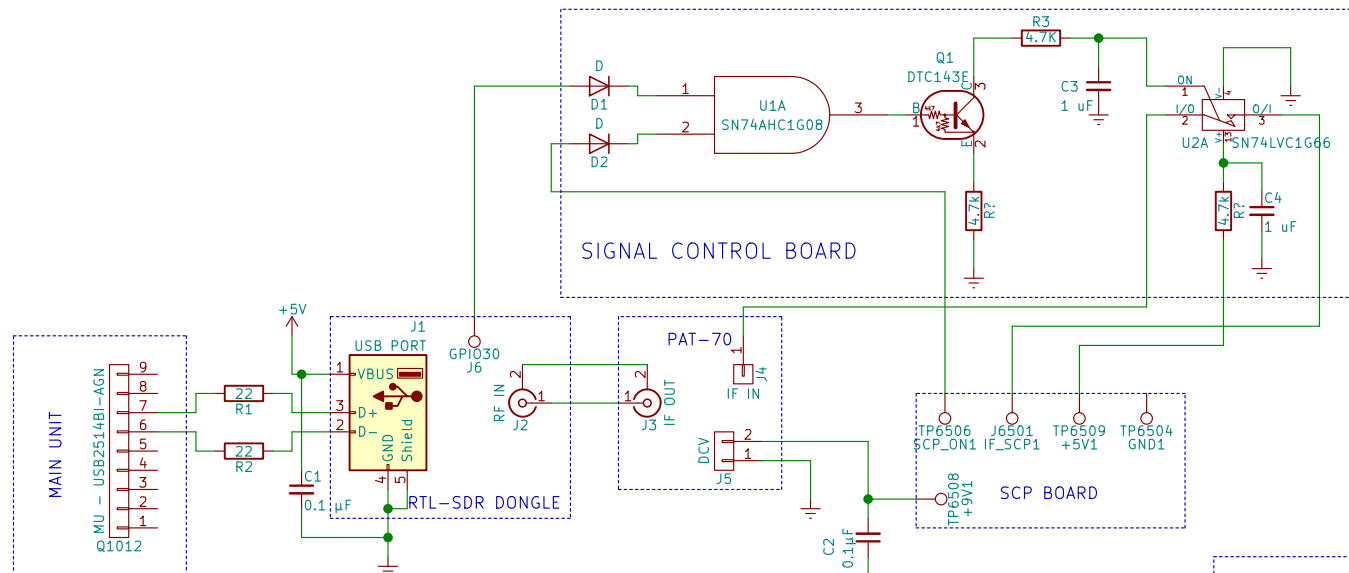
D
D1
D
D2
1
2
U1A
SN74AHC1G08
3
Q1
DTC143E
B
1
C
3
E
2
R3
4.7K
C3
1 uF
4.7k
R?
ON
1
I/O
2
O/I
3
U2A
SN74LVC1G66
4.7k
R?
C4
1 uF
SIGNAL CONTROL BOARD
+5V
J1
USB PORT
1
VBUS
3
D+
2
D-
4
GND
5
Shield
RTL-SDR DONGLE
GPIO30
J6
PAT-70
1
J4
IF IN
2
RF IN
1
J2
1
J3
2
IF OUT
DCV
2
1
J5
TP6506
SCP_ON1
J6501
IF_SCP1
TP6509
+5V1
TP6504
GND1
TP6508
+9V1
SCP BOARD
MAIN UNIT
MU - USB2514BI-AGN
9
8
7
6
5
4
3
2
1
Q1012
22
R1
22
R2
C1
0.1 µF
C2
0.1µF